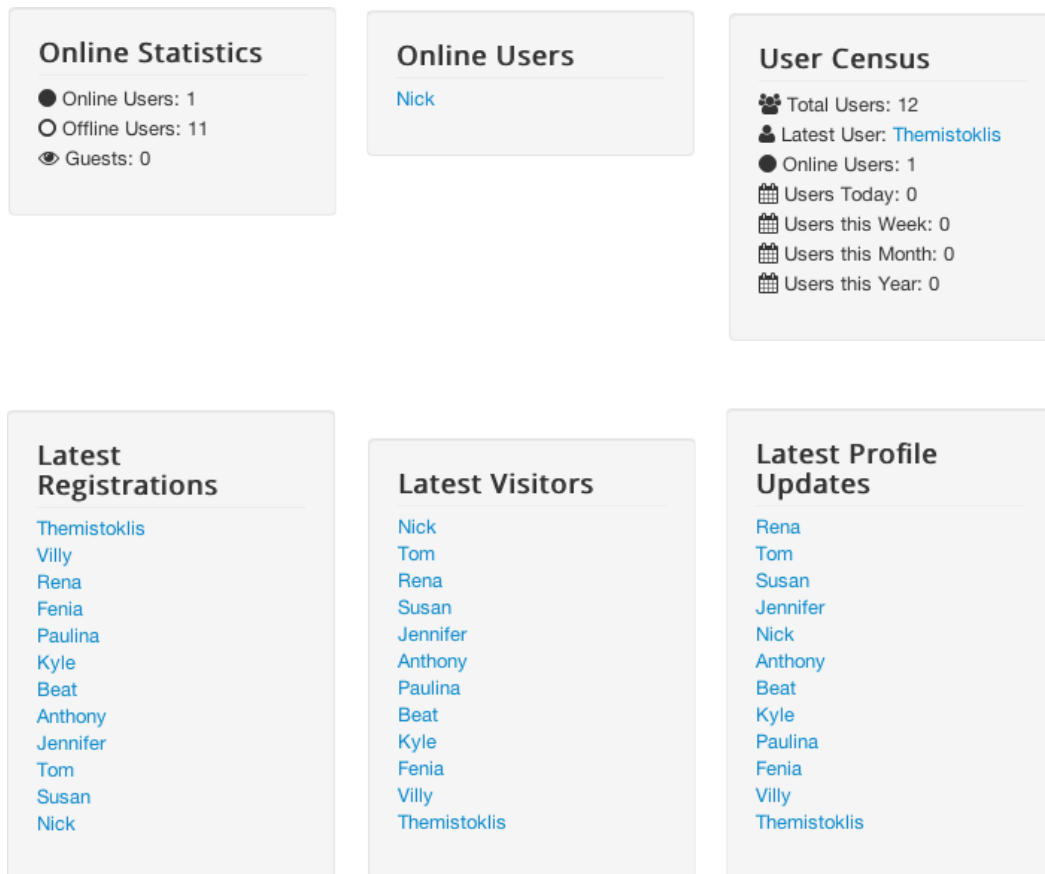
Online Statistics
Online Users: 1
Offline Users: 11
Guests: 0

Online Users
Nick

User Census
Total Users: 12
Latest User: Themistoklis
Online Users: 1
Users Today: 0
Users this Week: 0
Users this Month: 0
Users this Year: 0

Latest Registrations
Themistoklis
Villy
Rena
Fenia
Paulina
Kyle
Beat
Anthony
Jennifer
Tom
Susan
Nick

Latest Visitors
Nick
Tom
Rena
Susan
Jennifer
Anthony
Paulina
Beat
Kyle
Fenia
Villy
Themistoklis

Latest Profile Updates
Rena
Tom
Susan
Jennifer
Nick
Anthony
Beat
Kyle
Paulina
Fenia
Villy
Themistoklis